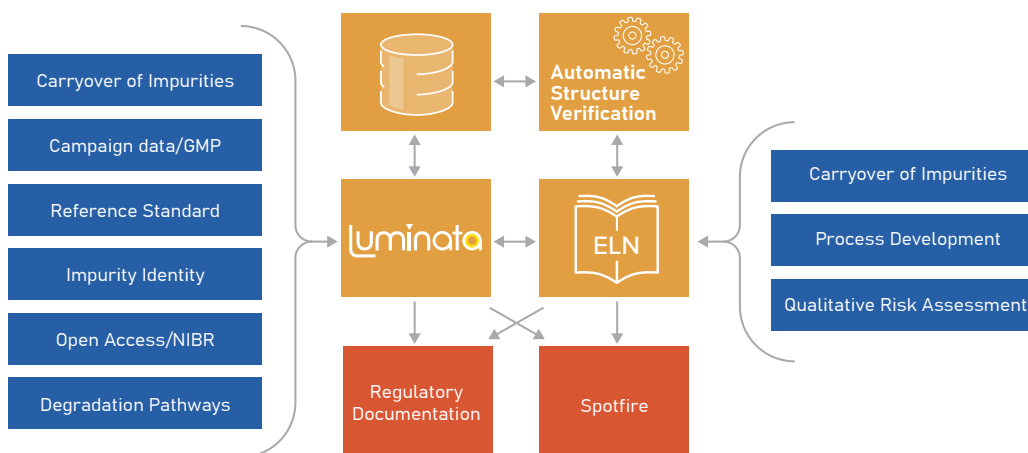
Carryover of Impurities

Campaign data/GMP

Reference Standard

Impurity Identity

Open Access/NIBR

Degradation Pathways

Automatic Structure Verification

luminata

ELN

Regulatory Documentation

Spotfire

Carryover of Impurities

Process Development

Qualitative Risk Assessment